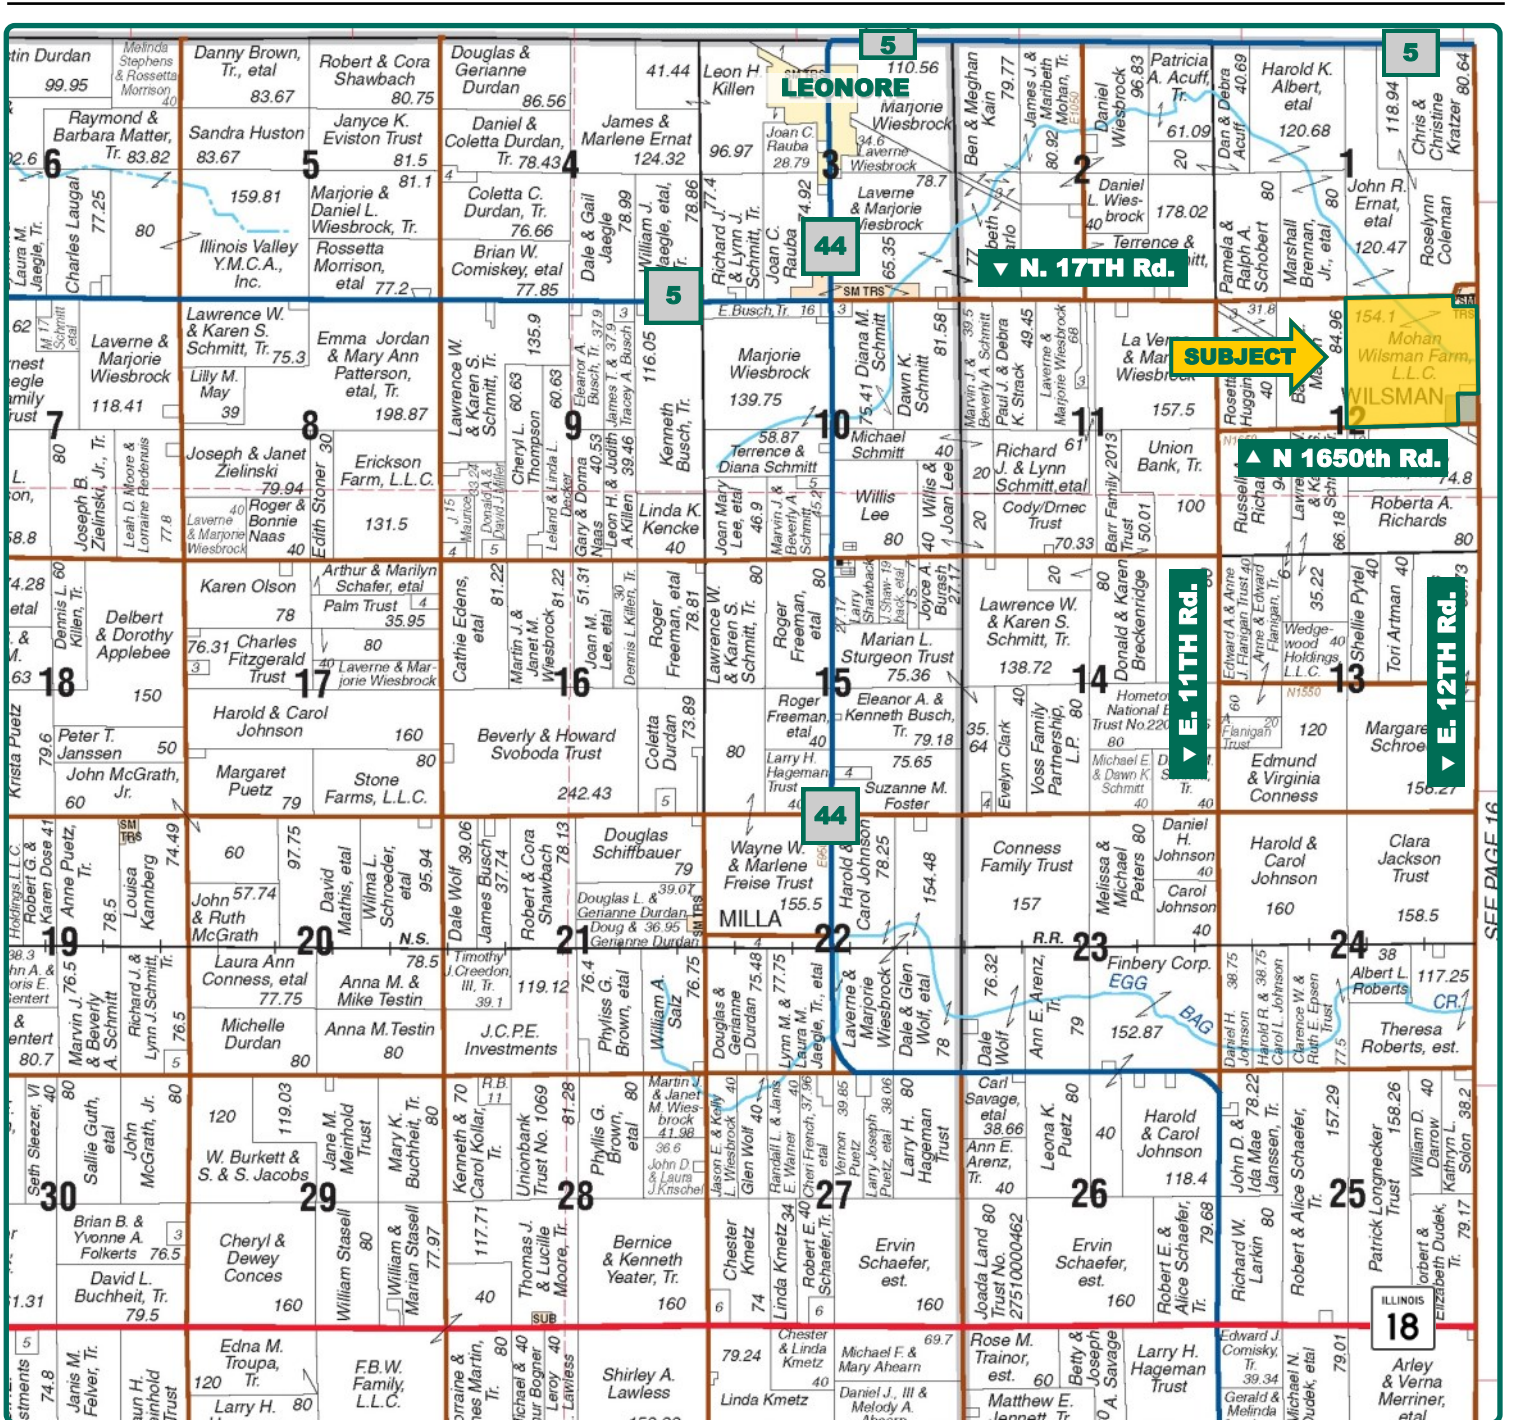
LEONORE

5

5

5

44

44

▼ N. 17TH Rd.

SUBJECT

Mohan Wilsman Farm, L.L.C.
154.1

WILSMAN

▲ N 1650th Rd.

▼ E. 11TH Rd.

▼ E. 12TH Rd.

MILLA

SEE PAGE 16

ILLINOIS 18

tin Durdan 99.95

Melinda Stephens & Rossetta Morrison 40

Danny Brown, Tr., etal 83.67

Robert & Cora Shawbach 80.75

Douglas & Gerianne Durdan 86.56

41.44

Leon H. Killen

110.56

Marjorie Wiesbrock

Ben & Megan Kain 79.77

James J. & Maribeth Mohan, Tr. 80.92

Daniel Wiesbrock 96.83

Patricia A. Acuff, Tr. 61.09

Dan & Debra Acuff 40.69

Harold K. Albert, etal 120.68

118.94

Chris & Christine Kratzer 80.64

Raymond & Barbara Matter, Tr. 83.82

Sandra Huston 83.67

Janyce K. Eviston Trust 81.5

Daniel & Coletta Durdan, Tr. 78.43

James & Marlene Ernat 124.32

96.97

Joan C. Rauba 28.79

34.6 Laverne Wiesbrock

2.6

6

5

4

3

2

1

20

Laura M. Jaegle, Tr.

Charles Laugal 77.25

80

159.81

Illinois Valley Y.M.C.A., Inc.

Marjorie & Daniel L. Wiesbrock, Tr. 81.1

Rossetta Morrison, etal 77.2

Coletta C. Durdan, Tr. 76.66

Brian W. Comiskey, etal 77.85

Dale & Gail Jaegle 78.99

William J. Jaegle, etal 78.86

Richard J. & Lynn J. Schmitt, Tr. 77.4

Joan C. Rauba 74.92

65.35

Laverne & Marjorie Wiesbrock 78.7

Daniel L. Wiesbrock 40

178.02

Terrence & Betty

Pamela & Ralph A. Schobert 80

Marshall Brennan, Jr., etal 80

John R. Ernat, etal 120.47

Roselynn Coleman

SM TRS

62

M. 17 Schmitt etal

Laverne & Marjorie Wiesbrock 118.41

Lawrence W. & Karen S. Schmitt, Tr. 75.3

Lilly M. May 39

Emma Jordan & Mary Ann Patterson, etal, Tr. 198.87

Lawrence W. & Karen S. Schmitt, Tr.

Cheryl L. Thompson 60.63

135.9

60.63

Eleanor A. Busch, Tr. 37.9

Judith A. Busch, Tr. 37.9

Tracey A. Busch 39.46

116.05

Kenneth Busch, Tr.

E.Busch,Tr. 16

Marjorie Wiesbrock 139.75

Diana M. Schmitt 75.41

Dawn K. Schmitt 81.58

Marvin J. & Beverly A. Schmitt 39.5

Paul J. & Debra K. Strack 49.45

Laverne & Marjorie Wiesbrock 68

La Verne & Marjorie Wiesbrock 157.5

Rosetta Huggins 40

31.8

84.96

rnest egle mily rust

7

8

9

10

11

12

80

Joseph B. Zielinski, Jr., Tr.

Leah D. Moore & Lorraine Redenius 77.8

Joseph & Janet Zielinski 79.94

Laverne & Marjorie Wiesbrock 40

Roger & Bonnie Naas 40

Edith Stoner 30

Erickson Farm, L.L.C. 131.5

Leland & Linda L. Decker

Gary & Donna Naas

Leon H. & A. Killen 40.53

Linda K. Kencke 40

Joan Mary Lee, etal 46.9

Marvin J. & Beverly A. Schmitt 45.2

58.87 Terrence & Diana Schmitt

Michael Schmitt 40

Willis Lee 80

Willis & Joan Lee 40

Richard J. & Lynn Schmitt,etal 61

Cody/Dmec Trust 70.33

Barr Family 2013 Trust 50.01

Union Bank, Tr. 100

Russell Richards

Roberta A. Richards 80

74.8

66.18

58.8

4.28 etal

Dennis L. Killen, Tr. 60

Delbert & Dorothy Applebee 150

Karen Olson 78

Arthur & Marilyn Schafer, etal

Palm Trust 35.95

Charles Fitzgerald Trust 76.31

80

Laverne & Marjorie Wiesbrock

Cathie Edens, etal 81.22

Martin J. & Janet M. Wiesbrock 81.22

Joan M. Lee, etal 51.31

Dennis L Killen, Tr. 30

Roger Freeman, etal 78.81

Lawrence W. & Karen S. Schmitt, Tr.

Roger Freeman, etal 80

Larry Shawback 17

Joyce A. Burgess 27.17

Marian L. Sturgeon Trust 75.36

Lawrence W. & Karen S. Schmitt, Tr. 138.72

Donald & Karen Breckenridge 80

20

Edward & Anne J. Flanigan Trust 40

Anne & Edward Flanigan, Tr.

35.22

Wedgewood Holdings L.L.C. 40

Shellie Pytel 40

Tori Artman 40

18

17

16

15

14

13

Krista Puetz 79.6

Peter T. Janssen 50

John McGrath, Jr. 60

Harold & Carol Johnson 160

Margaret Puetz 79

Stone Farms, L.L.C. 80

Beverly & Howard Svoboda Trust 242.43

Coletta Durdan 73.89

Roger Freeman, etal 40

80

Eleanor A. & Kenneth Busch, Tr. 79.18

Larry H. Hageman Trust 40

75.65

Suzanne M. Foster

Evelyn Clark 35.64

Voss Family Partnership, L.P. 80

Hometown National Bank Trust No.220 80

Michael E. & Dawn K. Schmitt 40

Flanigan Trust 20

120

Edmund & Virginia Conness

Margaret Schroeder 158.27

Robert G. & Karen Dose 41

Anne Puetz, Tr.

Louisa Kannberg 78.5

74.49

60

John & Ruth McGrath 57.74

97.75

David Mathis, etal

Wilma L. Schroeder, etal 95.94

N.S.

Dale Wolf 39.06

James Busch 37.74

Robert & Cora Shawbach 78.13

Douglas Schiffbauer 79

Douglas L. & Gerianne Durdan 39.07

Doug & Gerianne Durdan 36.95

Wayne W. & Marlene Freise Trust 155.5

Harold & Carol Johnson 78.25

154.48

Conness Family Trust 157

Melissa & Michael Peters 80

Daniel H. Johnson 40

Carol Johnson 40

Harold & Carol Johnson 160

Clara Jackson Trust 158.5

19

20

21

22

23

24

R.R.

Laura Ann Conness, etal 77.75

78.5

Anna M. & Mike Testin

Michelle Durdan 80

Anna M.Testin 80

Marvin J. & Beverly A. Schmitt 76.5

Richard J. & Lynn J.Schmitt, Tr. 76.5

Timothy J.Creedon, III, Tr. 39.1

119.12

J.C.P.E. Investments

Phyliss G. Brown, etal 76.4

William A. Salz 76.75

Douglas & Gerianne Durdan 75.48

Lynn M. & Laura M. Jaegle, Tr., etal 77.75

Laverne & Marjorie Wiesbrock

Dale & Glen Wolf, etal 78

Dale Wolf 76.32

Ann E. Arenz, Tr. 79

Finbery Corp. 152.87

EGG BAG CR.

Albert L. Roberts 38

117.25

Theresa Roberts, est.

Daniel H. Johnson 38.75

Harold R. & Carol L. Johnson 38.75

Clarence W. & Ruth E. Epsen Trust

77.5

80.7

Seth Sleezer, VI 40

Sallie Guth, etal 80

John McGrath, Jr. 80

120

119.03

W. Burkett & S. & S. Jacobs

Jane M. Meinhold Trust

Mary K. Buchheit, Tr. 80

Kenneth & Carol Kollar, Tr. 70

R.B. 11

Unionbank Trust No. 1069

81.28

Phyllis G. Brown, etal 80

Martin J. & Janet M. Wiesbrock 41.98

36.6

John D. & Laura J. Krischel

Jason E. & Kelly L. Wiesbrock 40

Glen Wolf 40

Randall L. & Janis E. Warner 40

Cheri French 37.96

Vernon Puetz 39.85

Larry Joseph Puetz, etal 38.06

Larry H. Hageman Trust 80

Carl Savage, etal 38.66

Ann E. Arenz, Tr. 40

Leona K. Puetz 80

40

Harold & Carol Johnson 118.4

John D. & Ida Mae Janssen, Tr. 78.22

Robert & Alice Schaefer, Tr.

157.29

Patrick Longnecker Trust 158.26

William D. Darrow 40

Kathryn L. Solon 38.2

30

29

28

27

26

25

Brian B. & Yvonne A. Folkerts 76.5

3

Cheryl & Dewey Conces

William Stasell 80

William & Marian Stasell 77.97

117.71

40

Thomas J. & Lucille Moore, Tr.

SUB

Bernice & Kenneth Yeater, Tr. 160

Chester Kmetz 6

Linda Kmetz 74 34

Robert E. & Cheri Schaefer, Tr. 40

6

Ervin Schaefer, est. 160

Joada Land Trust No. 2751000462 80

Ervin Schaefer, est. 160

Robert E. & Alice Schaefer, Tr. 79.68

Richard W. Larkin 80

Norbert & Elizabeth Dudek, Tr. 79.17

David L. Buchheit, Tr. 79.5

1.31

160

5

Janis M. Felver, Tr. 74.8

Edna M. Troupa, Tr. 120

Larry H. 80

F.B.W. Family, L.L.C.

80

40

40

Lawless

Shirley A. Lawless

79.24

Chester & Linda Kmetz 40

Linda Kmetz

Michael F. & Mary Ahearn 69.7

Daniel J., III & Melody A.

Rose M. Trainor, est. 60

Betty & Joseph A. Savage

Matthew E. Jennett, Tr.

Larry H. Hageman Trust

Edward J. Comisky, Tr. 39.34

Gerald & Melinda

Michael N. Dudek, etal

79.01

Arley & Verna Merriner, etal